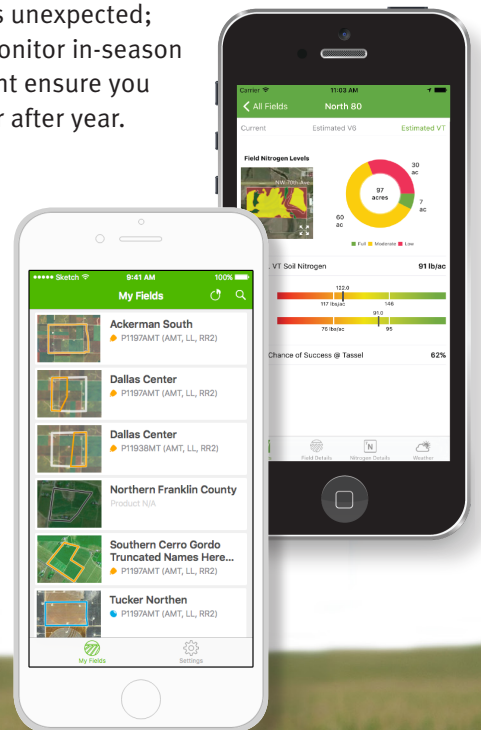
s unexpected; onitor in-season nt ensure you r after year.

Carrier 11:03 AM
All Fields North 80
Current Estimated V6 Estimated VT
Field Nitrogen Levels
30 ac
97 acres
7 ac
60 ac
Full Moderate Low
VT Soil Nitrogen 91 lb/ac
122.0
117 lb/ac 146
91.0
76 lb/ac 95
Chance of Success @ Tassel 62%
Field Details Nitrogen Details Weather

••••• Sketch 9:41 AM 100%
My Fields
Ackerman South
P1197AMT (AMT, LL, RR2)
Dallas Center
P1197AMT (AMT, LL, RR2)
Dallas Center
P11938MT (AMT, LL, RR2)
Northern Franklin County
Product N/A
Southern Cerro Gordo Truncated Names Here...
P1197AMT (AMT, LL, RR2)
Tucker Northen
P1197AMT (AMT, LL, RR2)
My Fields Settings